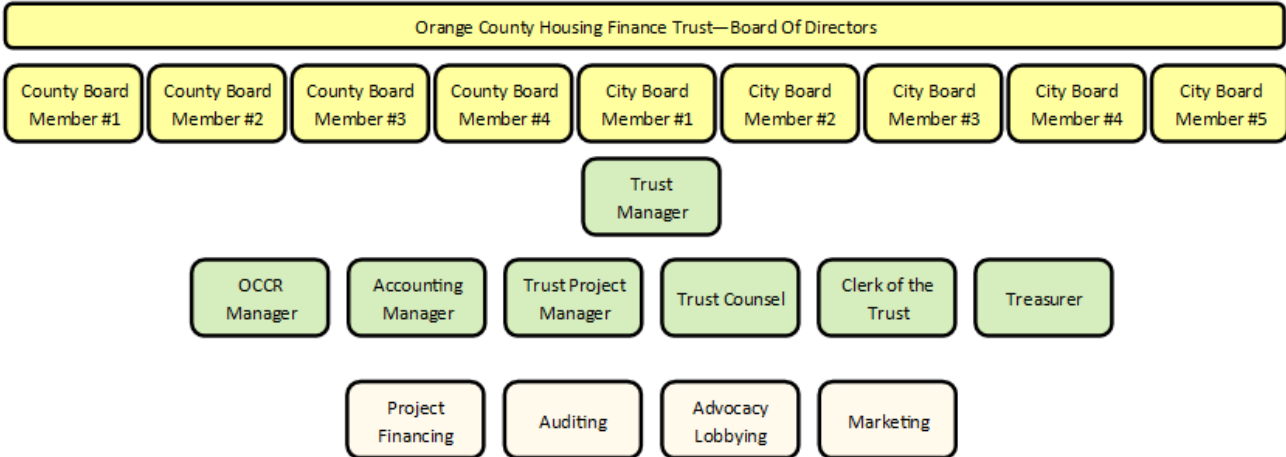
Orange County Housing Finance Trust—Board Of Directors

County Board Member #1

County Board Member #2

County Board Member #3

County Board Member #4

City Board Member #1

City Board Member #2

City Board Member #3

City Board Member #4

City Board Member #5

Trust Manager

OCCR Manager

Accounting Manager

Trust Project Manager

Trust Counsel

Clerk of the Trust

Treasurer

Project Financing

Auditing

Advocacy Lobbying

Marketing